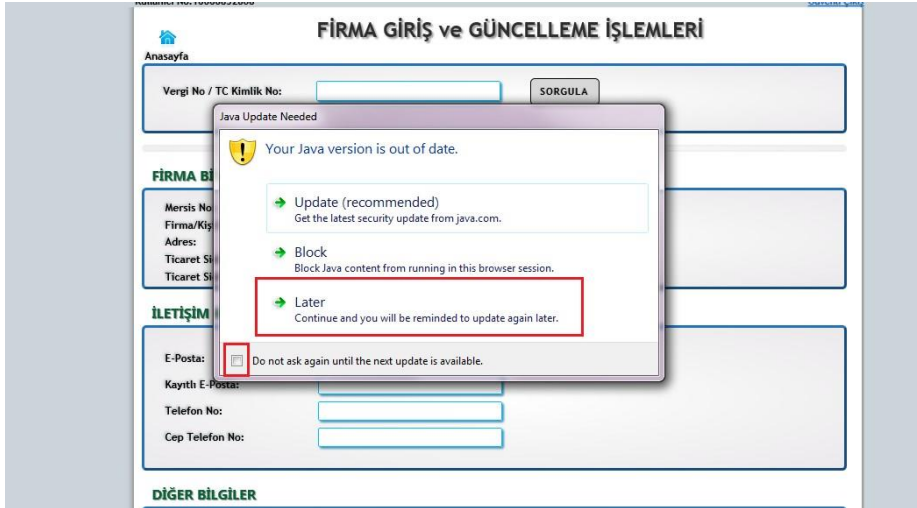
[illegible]

FİRMA GİRİŞ ve GÜNCELLEME İŞLEMLERİ

Anasayfa

Vergi No / TC Kimlik No:

SORGULA

Java Update Needed

Your Java version is out of date.

Update (recommended)
Get the latest security update from java.com.

Block
Block Java content from running in this browser session.

Later
Continue and you will be reminded to update again later.

Do not ask again until the next update is available.

FİRMA Bİ

Mersis No
Firma/Kişi
Adres:
Ticaret Si
Ticaret Si

İLETİŞİM

E-Posta:
Kayıtlı E-Posta:
Telefon No:
Cep Telefon No:

DİĞER BİLGİLER